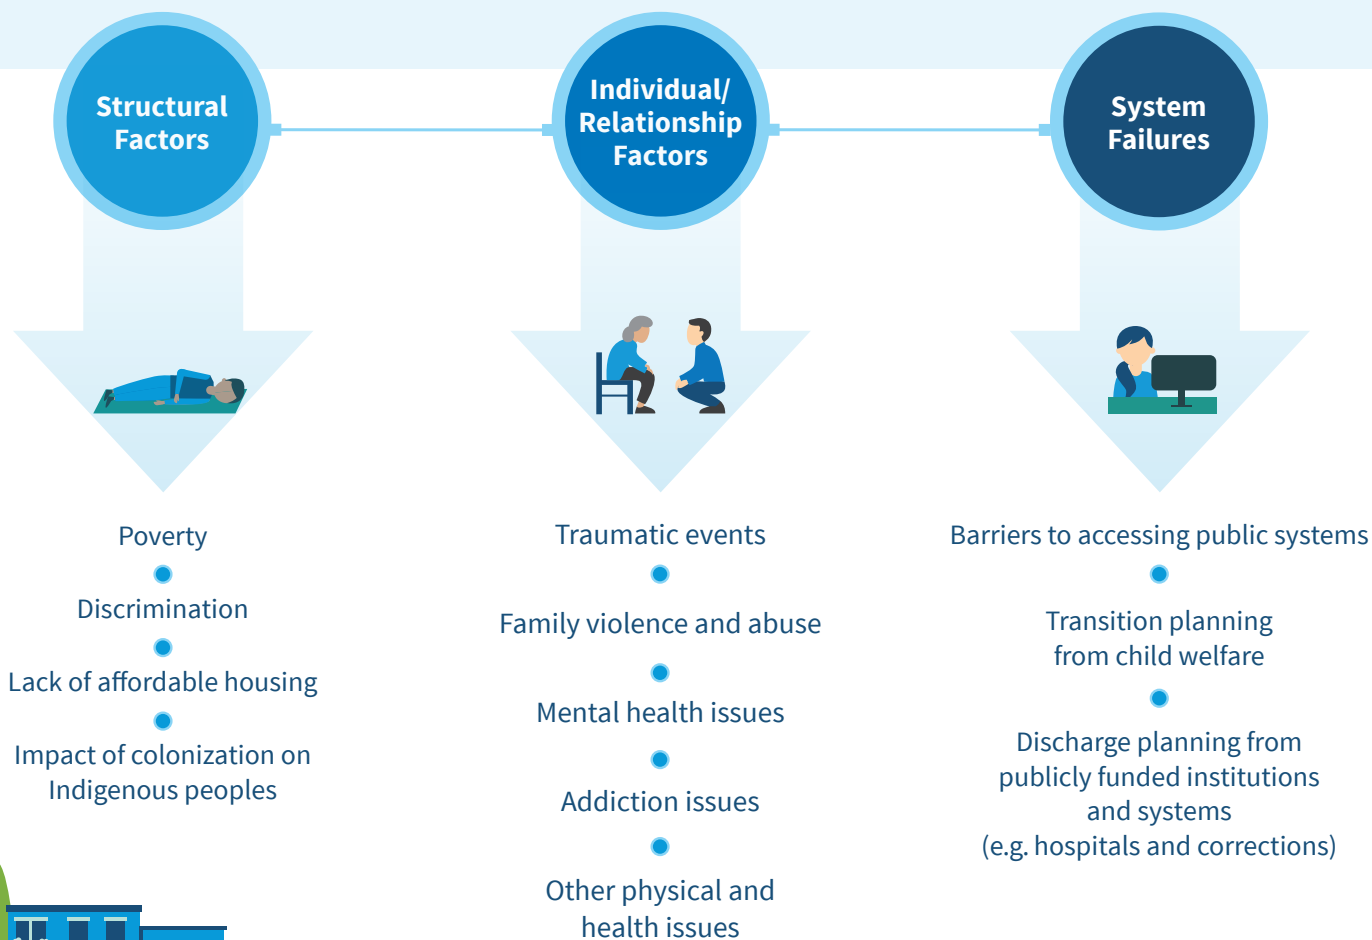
Structural Factors

Individual/ Relationship Factors

System Failures

Poverty

Discrimination

Lack of affordable housing

Impact of colonization on Indigenous peoples

Traumatic events

Family violence and abuse

Mental health issues

Addiction issues

Other physical and health issues

Barriers to accessing public systems

Transition planning from child welfare

Discharge planning from publicly funded institutions and systems (e.g. hospitals and corrections)